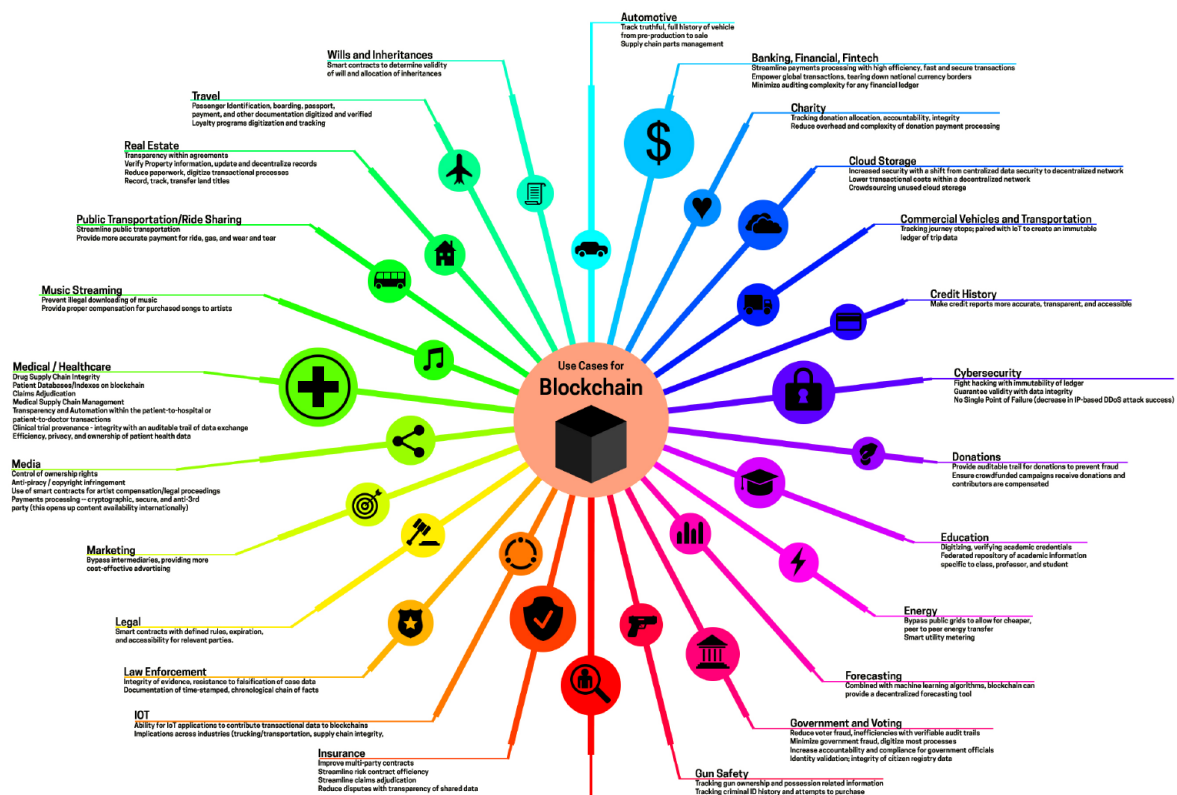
Use Cases for
Blockchain

Automotive
Track truthful, full history of vehicle from pre-production to sale
Supply chain parts management

Wills and Inheritances
Smart contracts to determine validity of will and allocation of inheritances

Banking, Financial, Fintech
Streamline payments processing with high efficiency, fast and secure transactions
Empower global transactions, tearing down national currency borders
Minimize auditing complexity for any financial ledger

Travel
Passenger Identification, boarding, passport, payment, and other documentation digitized and verified
Loyalty programs digitization and tracking

Charity
Tracking donation allocation, accountability, integrity
Reduce overhead and complexity of donation payment processing

Real Estate
Transparency within agreements
Verify Property information, update and decentralize records
Reduce paperwork, digitize transactional processes
Record, track, transfer land titles

Cloud Storage
Increased security with a shift from centralized data security to decentralized network
Lower transactional costs within a decentralized network
Crowdsourcing unused cloud storage

Public Transportation/Ride Sharing
Streamline public transportation
Provide more accurate payment for ride, gas, and wear and tear

Commercial Vehicles and Transportation
Tracking journey stops; paired with IoT to create an immutable ledger of trip data

Music Streaming
Prevent illegal downloading of music
Provide proper compensation for purchased songs to artists

Credit History
Make credit reports more accurate, transparent, and accessible

Medical / Healthcare
Drug Supply Chain Integrity
Patient Databases/Indexes on blockchain
Claims Adjudication
Medical Supply Chain Management
Transparency and Automation within the patient-to-hospital or patient-to-doctor transactions
Clinical trial provenance - integrity with an auditable trail of data exchange
Efficiency, privacy, and ownership of patient health data

Cybersecurity
Fight hacking with immutability of ledger
Guarantee validity with data integrity
No Single Point of Failure (decrease in IP-based DDoS attack success)

Media
Control of ownership rights
Anti-piracy / copyright infringement
Use of smart contracts for artist compensation/legal proceedings
Payments processing – cryptographic, secure, and anti-3rd party (this opens up content availability internationally)

Donations
Provide auditable trail for donations to prevent fraud
Ensure crowdfunded campaigns receive donations and contributors are compensated

Marketing
Bypass intermediaries, providing more cost-effective advertising

Education
Digitizing, verifying academic credentials
Federated repository of academic information specific to class, professor, and student

Legal
Smart contracts with defined rules, expiration, and accessibility for relevent parties.

Energy
Bypass public grids to allow for cheaper, peer to peer energy transfer
Smart utility metering

Law Enforcement
Integrity of evidence, resistance to falsification of case data
Documentation of time-stamped, chronological chain of facts

Forecasting
Combined with machine learning algorithms, blockchain can provide a decentralized forecasting tool

IOT
Ability for IoT applications to contribute transactional data to blockchains
Implications across industries (trucking/transportation, supply chain integrity,

Government and Voting
Reduce voter fraud, inefficiencies with verifiable audit trails
Minimize government fraud, digitize most processes
Increase accountability and compliance for government officials
Identity validation; integrity of citizen registry data

Insurance
Improve multi-party contracts
Streamline risk contract efficiency
Streamline claims adjudication
Reduce disputes with transparency of shared data

Gun Safety
Tracking gun ownership and possession related information
Tracking criminal ID history and attempts to purchase